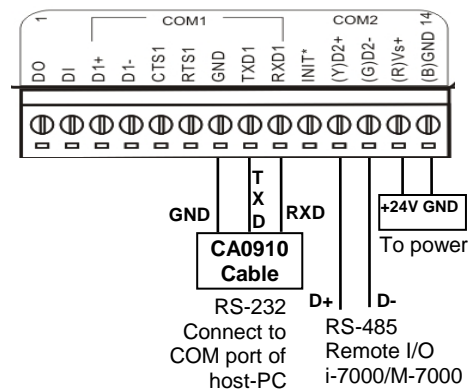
1 COM1 COM2 14

DO DI D1+ D1- CTS1 RTS1 GND TXD1 RXD1 INIT* (Y)D2+ (G)D2- (R)Vs+ (B)GND

GND TXD RXD

CA0910 Cable

RS-232 Connect to COM port of host-PC

+24V GND

To power

D+ D-

RS-485 Remote I/O i-7000/M-7000